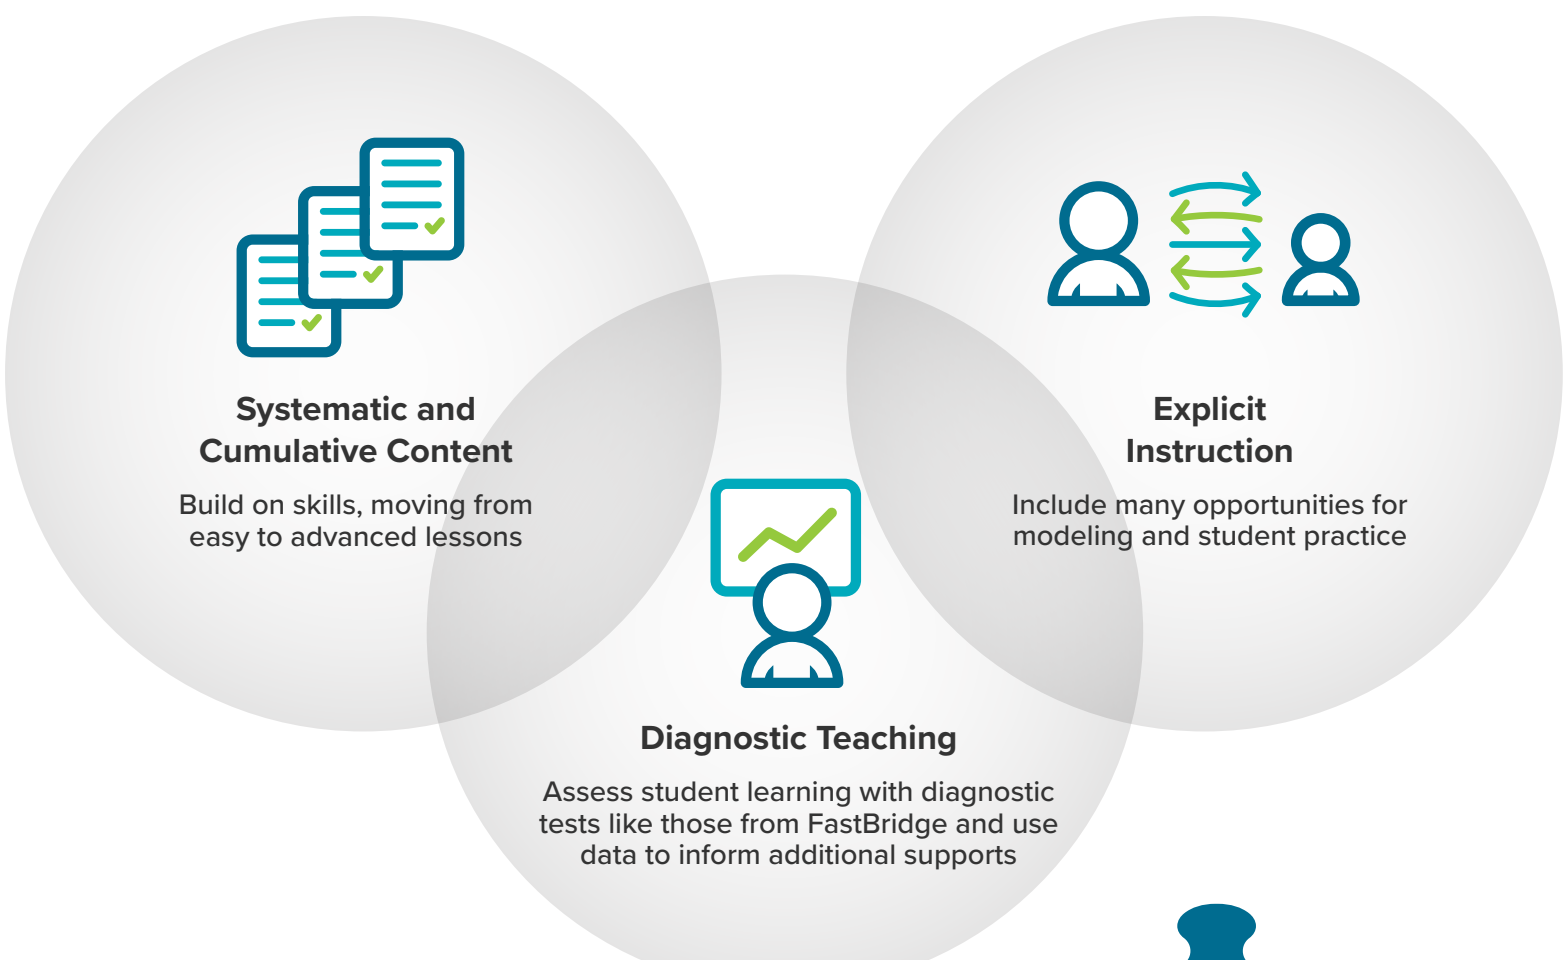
Systematic and Cumulative Content

Build on skills, moving from easy to advanced lessons

Explicit Instruction

Include many opportunities for modeling and student practice

Diagnostic Teaching

Assess student learning with diagnostic tests like those from FastBridge and use data to inform additional supports